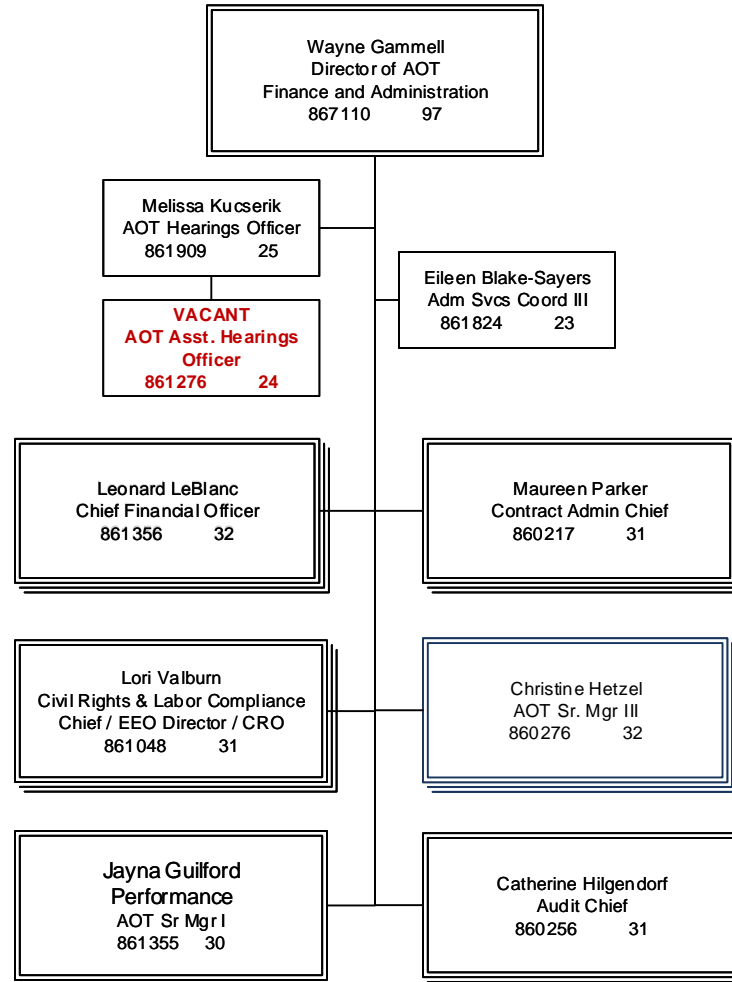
Wayne Gammell
Director of AOT
Finance and Administration
867110 97

Melissa Kucserik
AOT Hearings Officer
861909 25

VACANT
AOT Asst. Hearings Officer
861276 24

Eileen Blake-Sayers
Adm Svcs Coord III
861824 23

Leonard LeBlanc
Chief Financial Officer
861356 32

Maureen Parker
Contract Admin Chief
860217 31

Lori Valburn
Civil Rights & Labor Compliance Chief / EEO Director / CRO
861048 31

Christine Hetzel
AOT Sr. Mgr III
860276 32

Jayna Guilford
Performance
AOT Sr Mgr I
861355 30

Catherine Hilgendorf
Audit Chief
860256 31